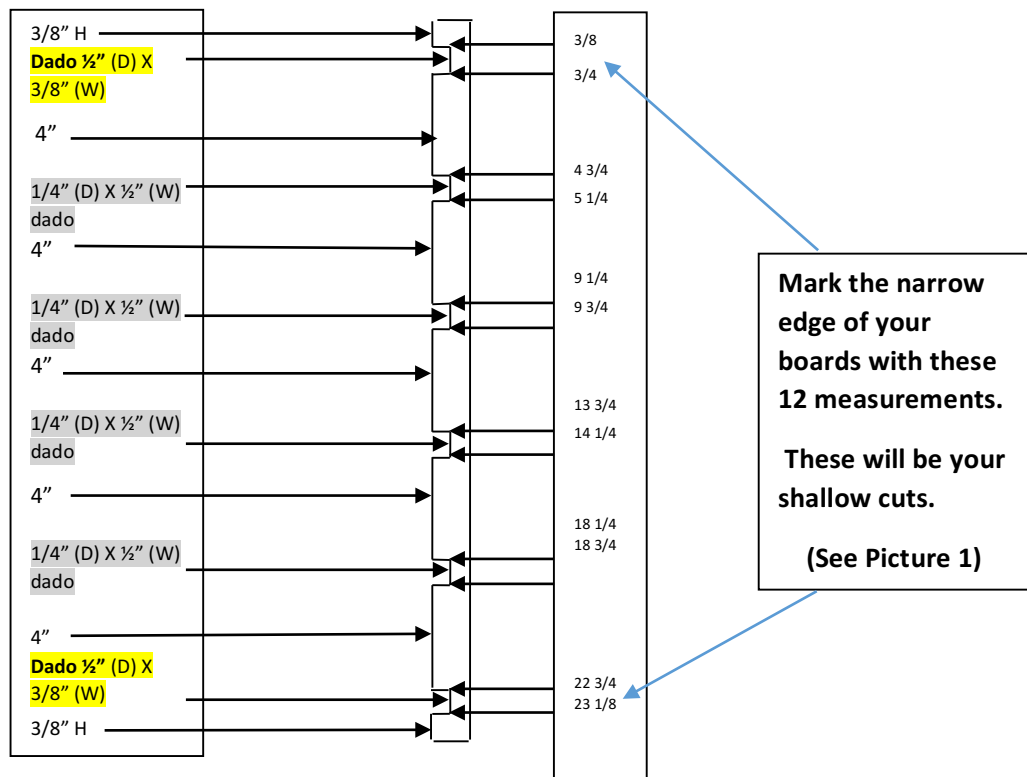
3/8” H

**Dado ½”** (D) X 3/8” (W)

4”

1/4” (D) X ½” (W) dado

4”

1/4” (D) X ½” (W) dado

4”

1/4” (D) X ½” (W) dado

4”

1/4” (D) X ½” (W) dado

4”

**Dado ½”** (D) X 3/8” (W)

3/8” H

3/8
3/4
4 3/4
5 1/4
9 1/4
9 3/4
13 3/4
14 1/4
18 1/4
18 3/4
22 3/4
23 1/8

**Mark the narrow edge of your boards with these 12 measurements.**

**These will be your shallow cuts.**

**(See Picture 1)**